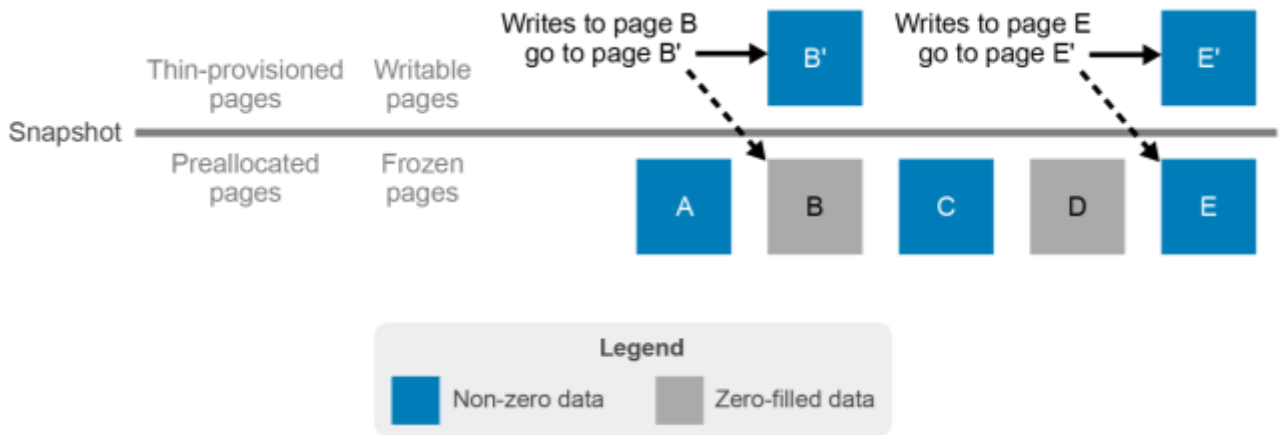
Writes to page B go to page B'

B'

Writes to page E go to page E'

E'

Thin-provisioned pages

Writable pages

Snapshot

Preallocated pages

Frozen pages

A

B

C

D

E

Legend

Non-zero data

Zero-filled data